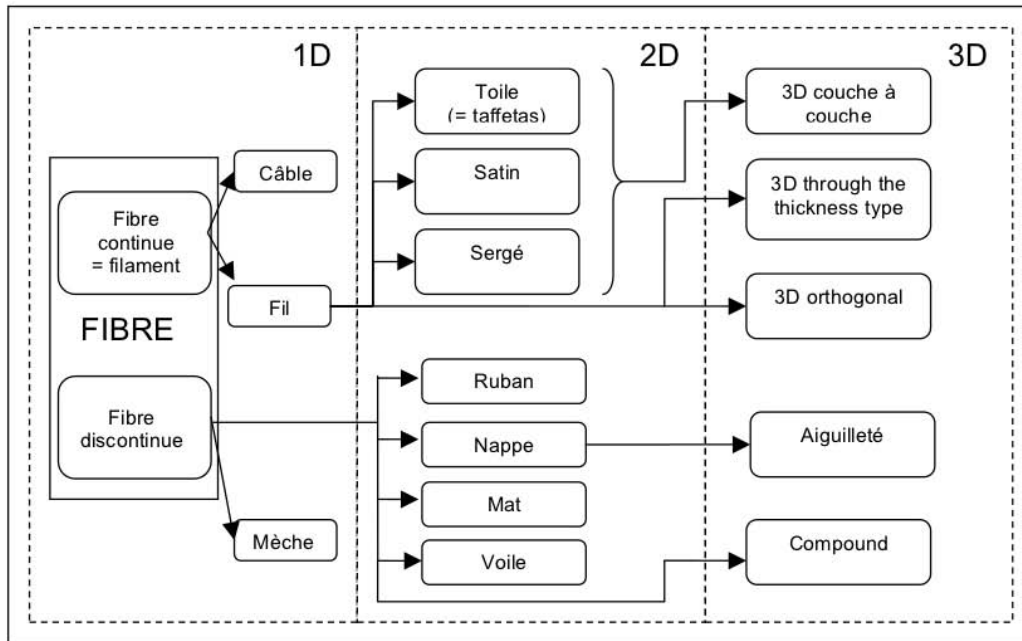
1D

FIBRE

Fibre continue = filament

Fibre discontinue

Câble

Fil

Mèche

2D

Toile (= taffetas)

Satin

Sergé

Ruban

Nappe

Mat

Voile

3D

3D couche à couche

3D through the thickness type

3D orthogonal

Aiguilleté

Compound